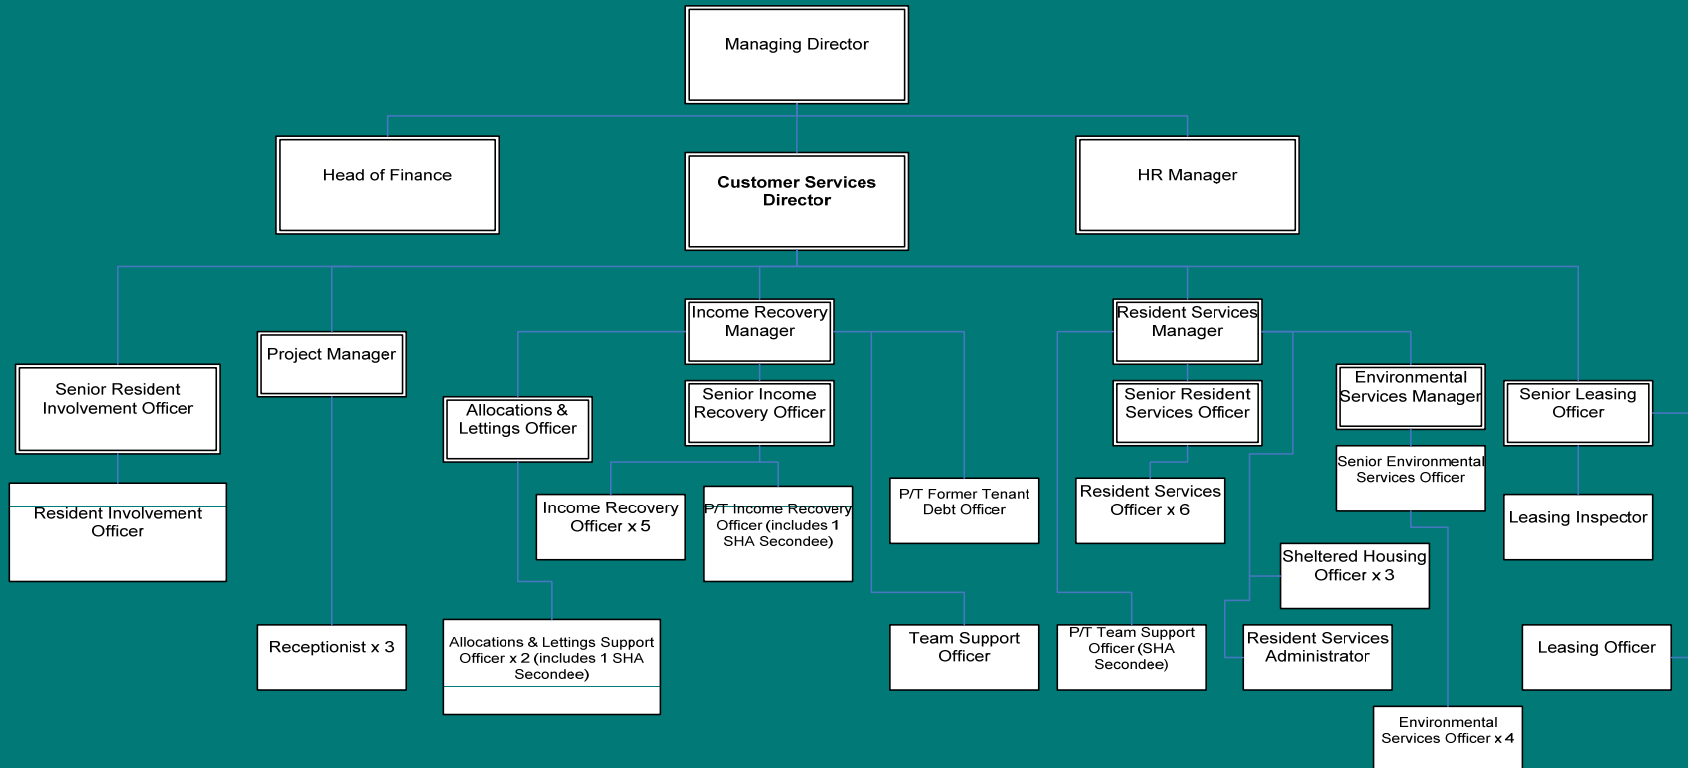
Managing Director

Head of Finance

Customer Services Director

HR Manager

Senior Resident Involvement Officer

Resident Involvement Officer

Project Manager

Receptionist x 3

Allocations & Lettings Officer

Allocations & Lettings Support Officer x 2 (includes 1 SHA Secondee)

Income Recovery Manager

Senior Income Recovery Officer

Income Recovery Officer x 5

P/T Income Recovery Officer (includes 1 SHA Secondee)

P/T Former Tenant Debt Officer

Team Support Officer

Resident Services Manager

Senior Resident Services Officer

Resident Services Officer x 6

P/T Team Support Officer (SHA Secondee)

Sheltered Housing Officer x 3

Resident Services Administrator

Environmental Services Manager

Senior Environmental Services Officer

Environmental Services Officer x 4

Senior Leasing Officer

Leasing Inspector

Leasing Officer